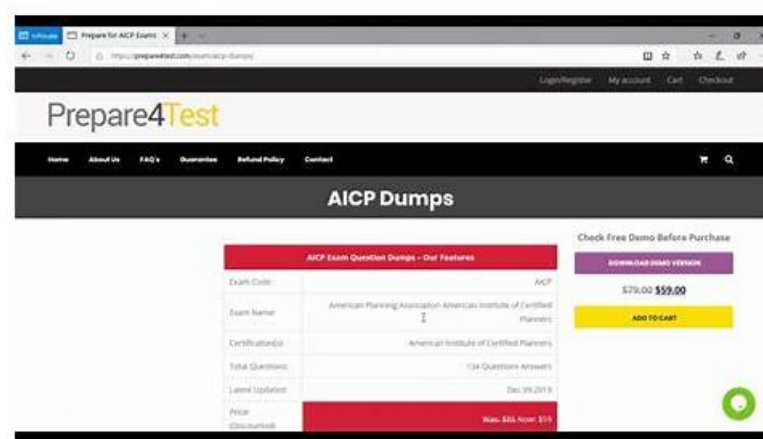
InPrivate | Prepare for AICP Exams ×

https://prepare4test.com/exam/aicp-dumps/

Login/Register My account Cart Checkout

Prepare4Test

Home About Us FAQ's Guarantee Refund Policy Contact

AICP Dumps

| AICP Exam Question Dumps - Our Features | |
|---|---|
| Exam Code | AICP |
| Exam Name | American Planning Association American Institute of Certified Planners |
| Certification(s) | American Institute of Certified Planners |
| Total Questions | 134 Questions Answers |
| Latest Updated | Dec 09,2019 |
| Price (Discounted) | Was: $86 Now: $59 |

Check Free Demo Before Purchase

DOWNLOAD DEMO VERSION

$79.00 $59.00

ADD TO CART